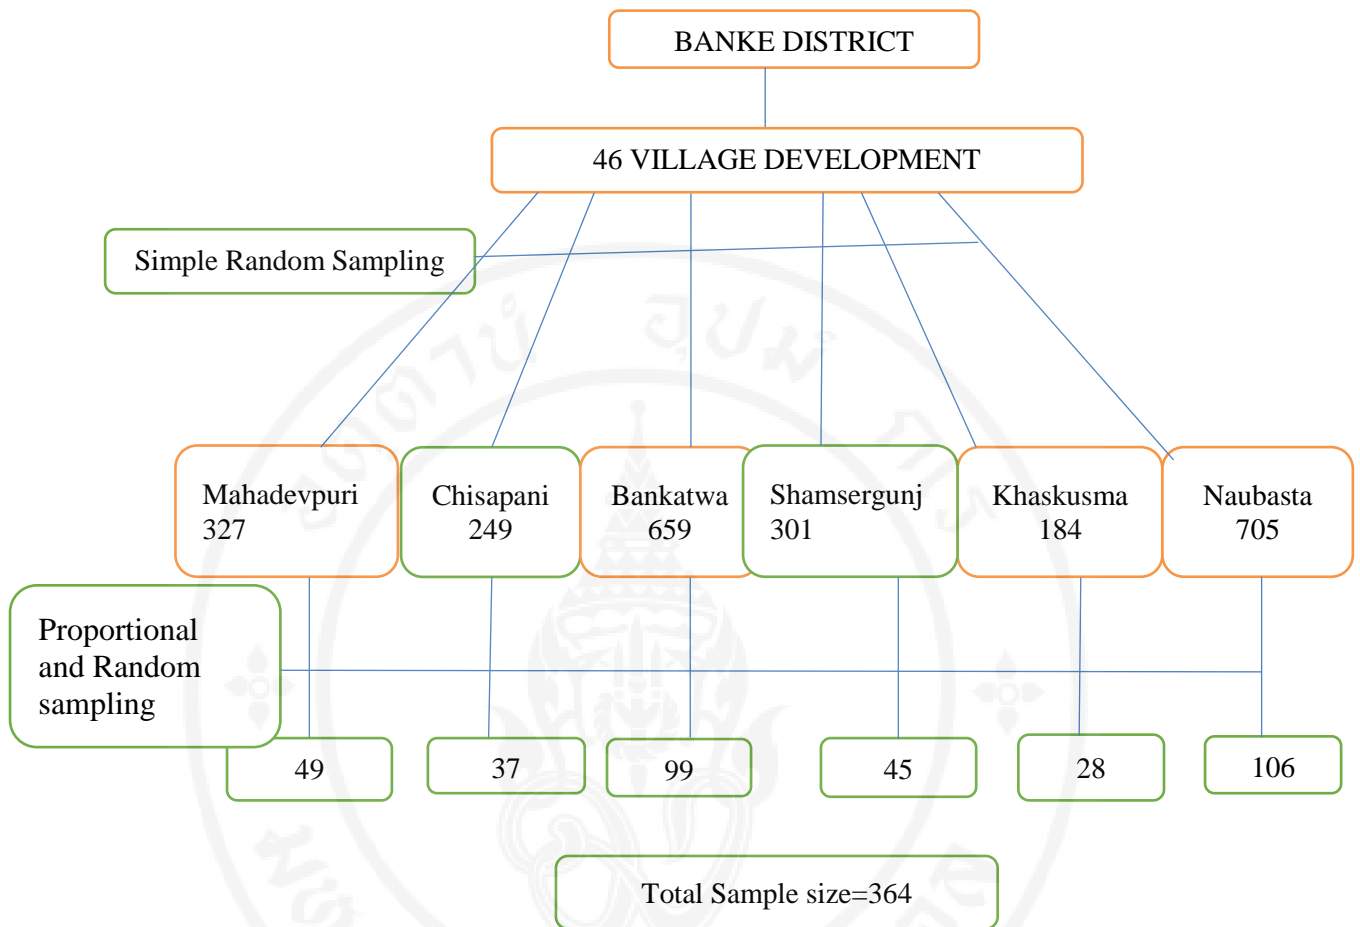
BANKE DISTRICT

46 VILLAGE DEVELOPMENT

Simple Random Sampling

Mahadevpuri 327

Chisapani 249

Bankatwa 659

Shamsergunj 301

Khaskusma 184

Naubasta 705

Proportional and Random sampling

49

37

99

45

28

106

Total Sample size=364